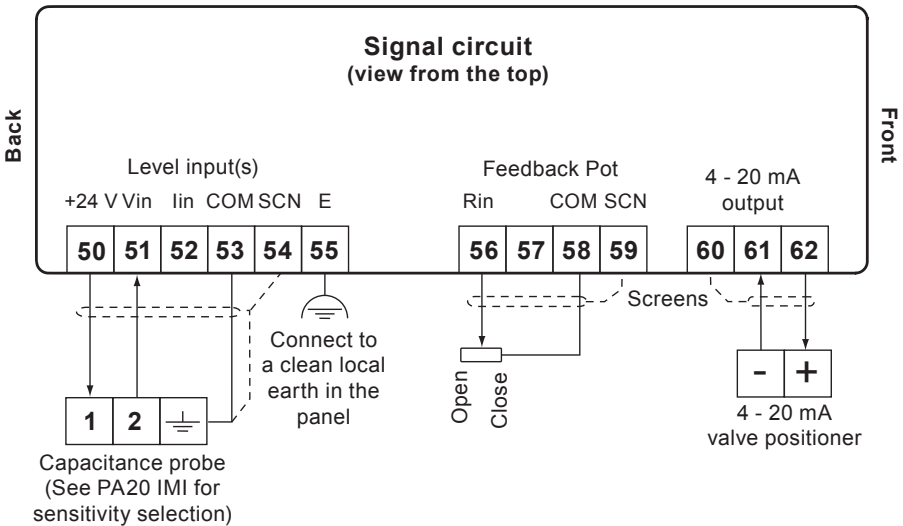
Back

Signal circuit
(view from the top)

Front

Level input(s)

+24 V Vin Iin COM SCN E

50 51 52 53 54 55

Feedback Pot

Rin COM SCN

56 57 58 59

4 - 20 mA output

60 61 62

Screens

Connect to a clean local earth in the panel

1 2

Capacitance probe (See PA20 IMI for sensitivity selection)

Open Close

- +

4 - 20 mA valve positioner